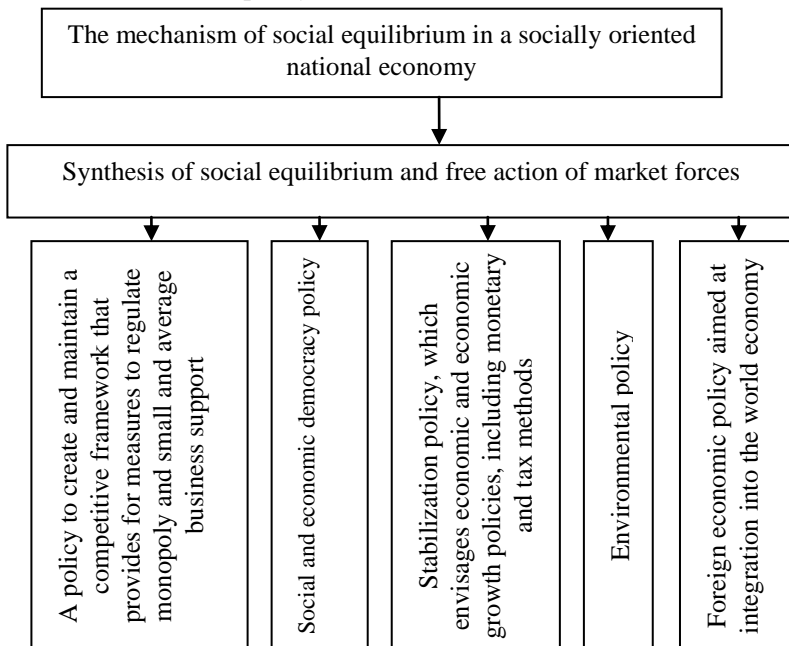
The mechanism of social equilibrium in a socially oriented national economy

Synthesis of social equilibrium and free action of market forces

A policy to create and maintain a competitive framework that provides for measures to regulate monopoly and small and average business support

Social and economic democracy policy

Stabilization policy, which envisages economic and economic growth policies, including monetary and tax methods

Environmental policy

Foreign economic policy aimed at integration into the world economy